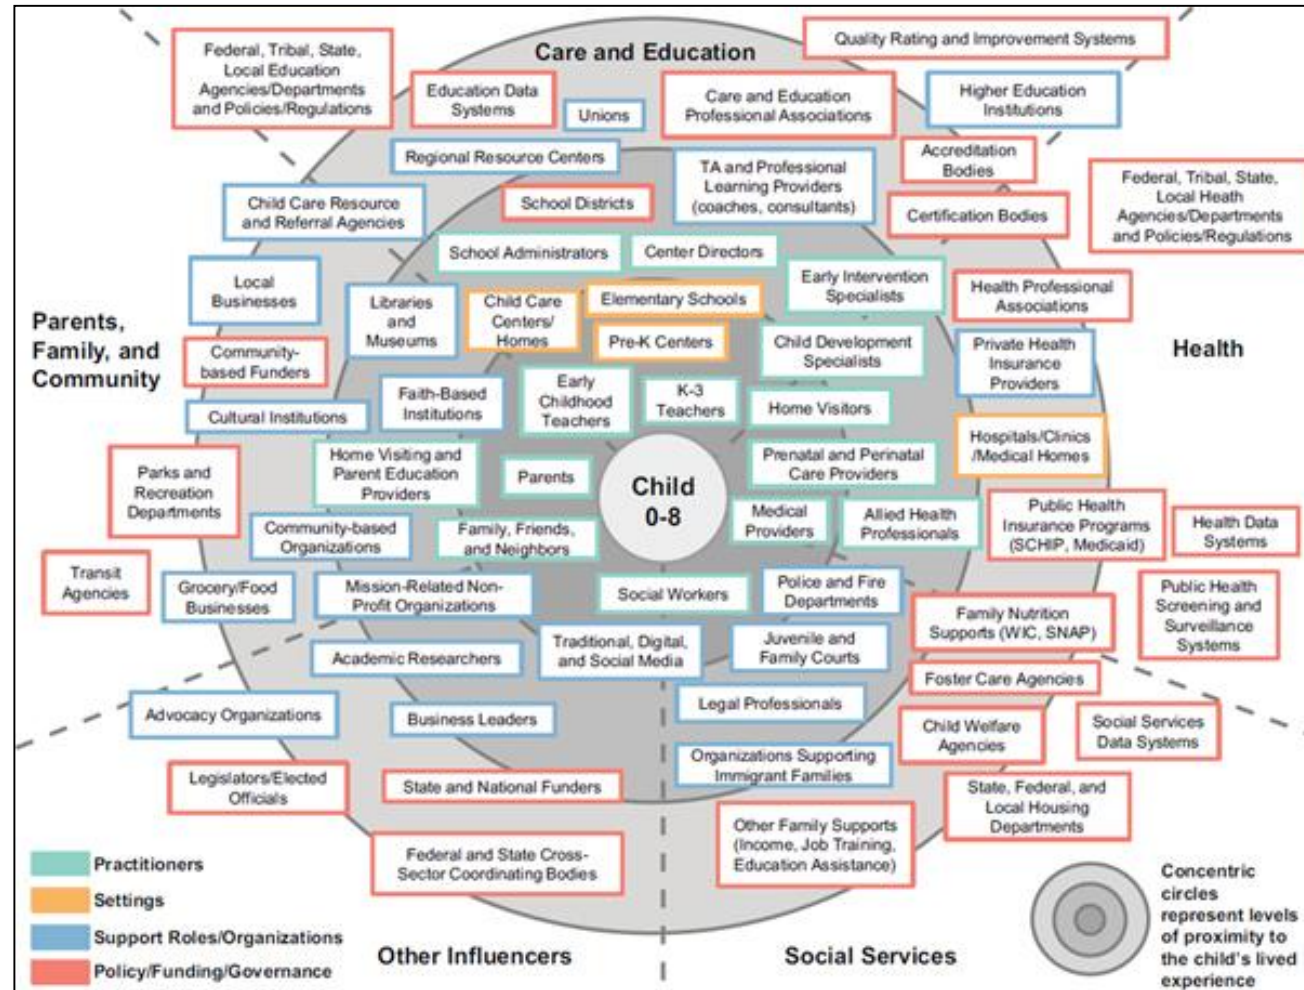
Care and Education

Federal, Tribal, State, Local Education Agencies/Departments and Policies/Regulations

Education Data Systems

Unions

Care and Education Professional Associations

Quality Rating and Improvement Systems

Higher Education Institutions

Accreditation Bodies

Federal, Tribal, State, Local Heath Agencies/Departments and Policies/Regulations

Regional Resource Centers

TA and Professional Learning Providers (coaches, consultants)

Certification Bodies

Child Care Resource and Referral Agencies

School Districts

School Administrators

Center Directors

Early Intervention Specialists

Health Professional Associations

Local Businesses

Libraries and Museums

Child Care Centers/ Homes

Elementary Schools

Parents, Family, and Community

Pre-K Centers

Child Development Specialists

Private Health Insurance Providers

Health

Community-based Funders

Cultural Institutions

Faith-Based Institutions

Early Childhood Teachers

K-3 Teachers

Home Visitors

Hospitals/Clinics /Medical Homes

Parks and Recreation Departments

Home Visiting and Parent Education Providers

Parents

Child 0-8

Prenatal and Perinatal Care Providers

Medical Providers

Allied Health Professionals

Public Health Insurance Programs (SCHIP, Medicaid)

Health Data Systems

Community-based Organizations

Family, Friends, and Neighbors

Transit Agencies

Grocery/Food Businesses

Mission-Related Non-Profit Organizations

Social Workers

Police and Fire Departments

Family Nutrition Supports (WIC, SNAP)

Public Health Screening and Surveillance Systems

Academic Researchers

Traditional, Digital, and Social Media

Juvenile and Family Courts

Foster Care Agencies

Advocacy Organizations

Business Leaders

Legal Professionals

Child Welfare Agencies

Social Services Data Systems

Legislators/Elected Officials

State and National Funders

Organizations Supporting Immigrant Families

State, Federal, and Local Housing Departments

Federal and State Cross-Sector Coordinating Bodies

Other Family Supports (Income, Job Training, Education Assistance)

Practitioners

Settings

Support Roles/Organizations

Policy/Funding/Governance

Other Influencers

Social Services

Concentric circles represent levels of proximity to the child's lived experience